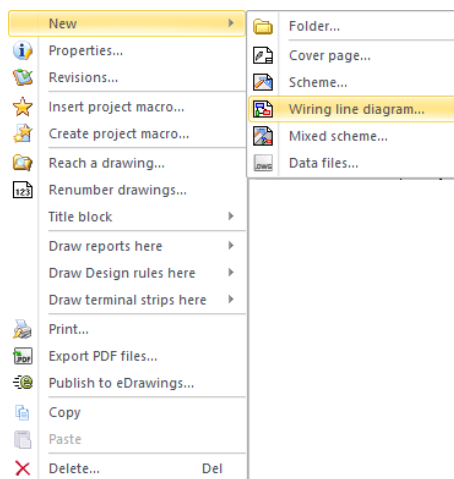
New
Properties...
Revisions...
Insert project macro...
Create project macro...
Reach a drawing...
Renumber drawings...
Title block
Draw reports here
Draw Design rules here
Draw terminal strips here
Print...
Export PDF files...
Publish to eDrawings...
Copy
Paste
Delete... Del

Folder...
Cover page...
Scheme...
Wiring line diagram...
Mixed scheme...
Data files...